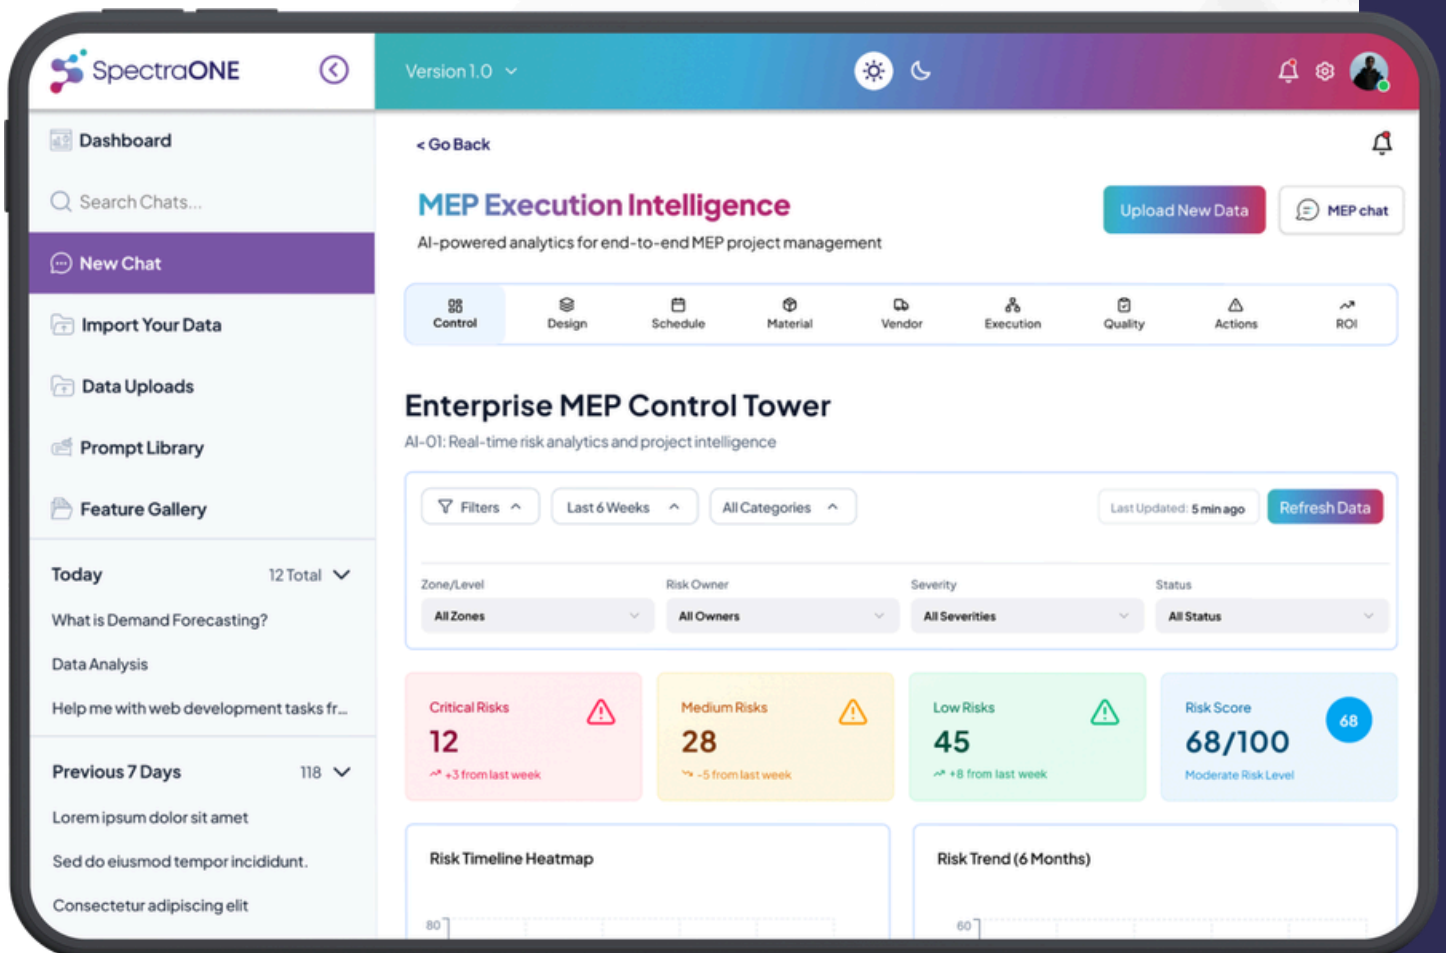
SpectraONE

Version 1.0

Dashboard

Search Chats...

New Chat

Import Your Data

Data Uploads

Prompt Library

Feature Gallery

Today 12 Total

What is Demand Forecasting?

Data Analysis

Help me with web development tasks fr...

Previous 7 Days 118

Lorem ipsum dolor sit amet

Sed do eiusmod tempor incididunt.

Consectetur adipiscing elit

< Go Back

MEP Execution Intelligence

AI-powered analytics for end-to-end MEP project management

Upload New Data

MEP chat

Control Design Schedule Material Vendor Execution Quality Actions ROI

Enterprise MEP Control Tower

AI-01: Real-time risk analytics and project intelligence

Filters

Last 6 Weeks

All Categories

Last Updated: 5 min ago

Refresh Data

Zone/Level
All Zones

Risk Owner
All Owners

Severity
All Severities

Status
All Status

Critical Risks
12
+3 from last week

Medium Risks
28
-5 from last week

Low Risks
45
+8 from last week

Risk Score
68
68/100
Moderate Risk Level

Risk Timeline Heatmap

80

Risk Trend (6 Months)

60